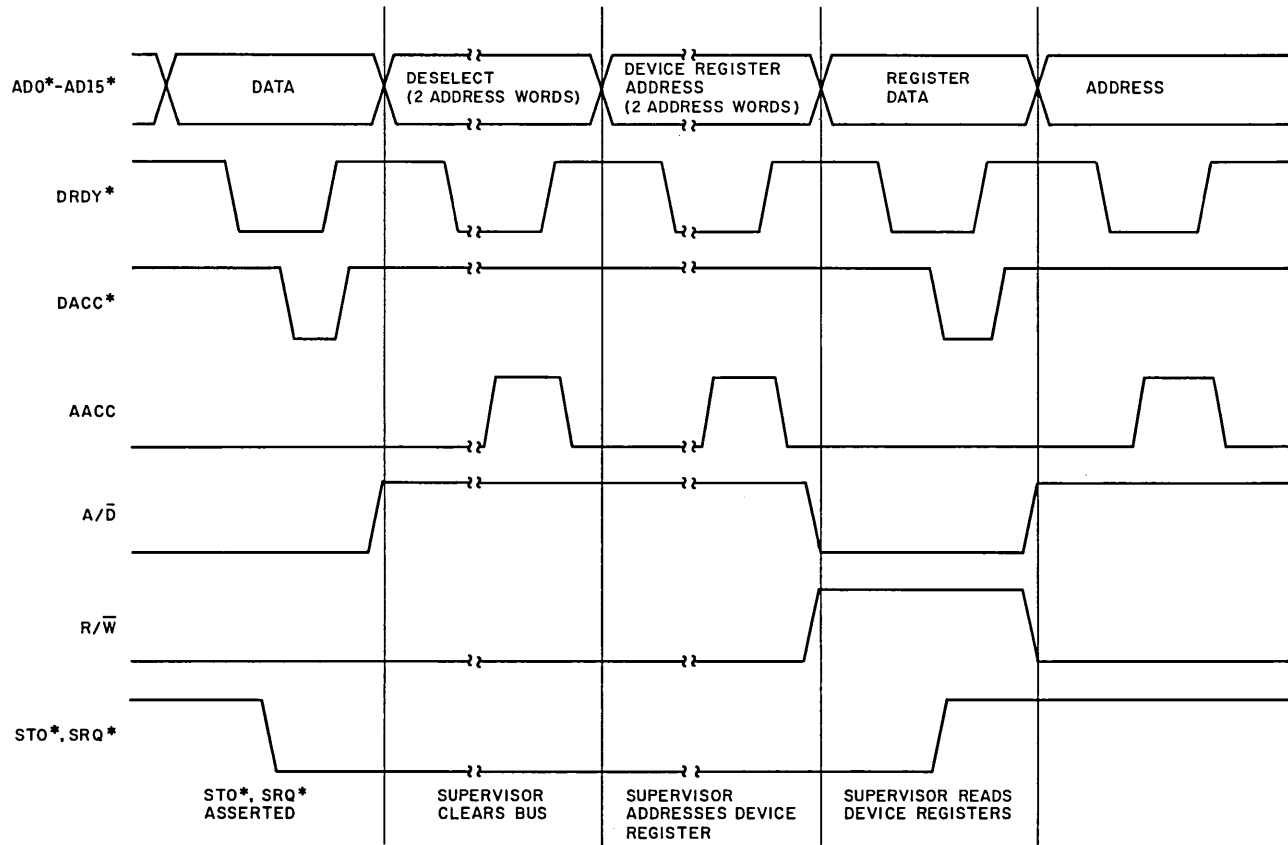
AD0*-AD15*
DATA
DESELECT (2 ADDRESS WORDS)
DEVICE REGISTER ADDRESS (2 ADDRESS WORDS)
REGISTER DATA
ADDRESS

DRDY*

DACC*

AACC

$A/\bar{D}$

$R/\overline{W}$

STO*, SRQ*

STO*, SRQ* ASSERTED

SUPERVISOR CLEARS BUS

SUPERVISOR ADDRESSES DEVICE REGISTER

SUPERVISOR READS DEVICE REGISTERS